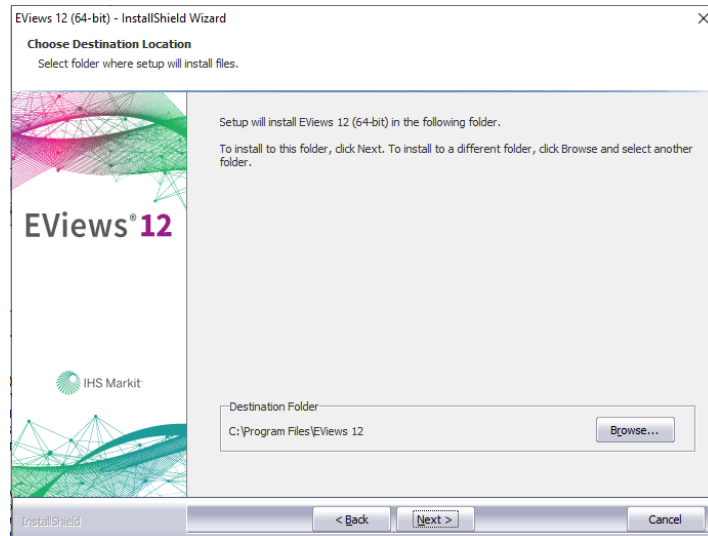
EViews 12 (64-bit) - InstallShield Wizard

×

Choose Destination Location

Select folder where setup will install files.

EViews® 12

IHS Markit

Setup will install EViews 12 (64-bit) in the following folder.

To install to this folder, click Next. To install to a different folder, click Browse and select another folder.

Destination Folder

C:\Program Files\EViews 12

Browse...

InstallShield

< Back

Next >

Cancel